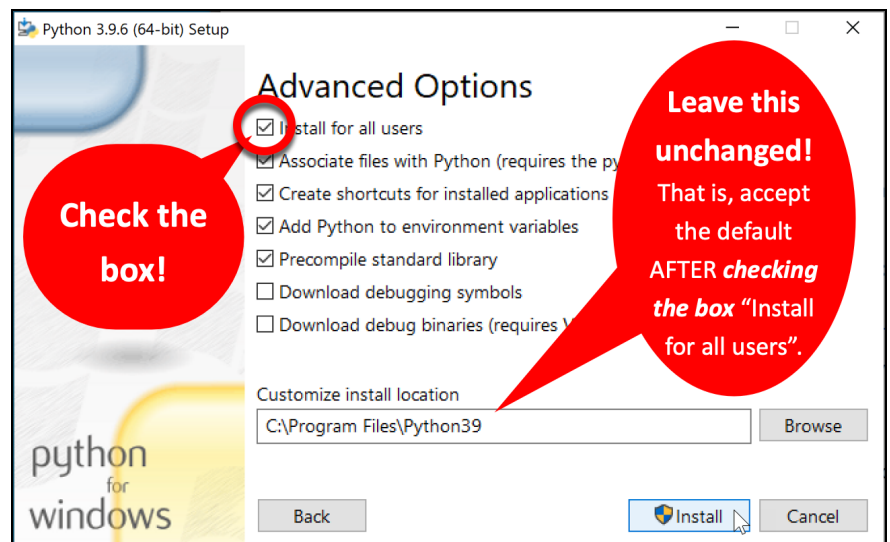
Python 3.9.6 (64-bit) Setup

Advanced Options

Install for all users
Associate files with Python (requires the py
Create shortcuts for installed applications
Add Python to environment variables
Precompile standard library
Download debugging symbols
Download debug binaries (requires V

Check the box!

Leave this unchanged! That is, accept the default AFTER *checking the box* "Install for all users".

Customize install location
C:\Program Files\Python39
Browse

python for windows

Back
Install
Cancel